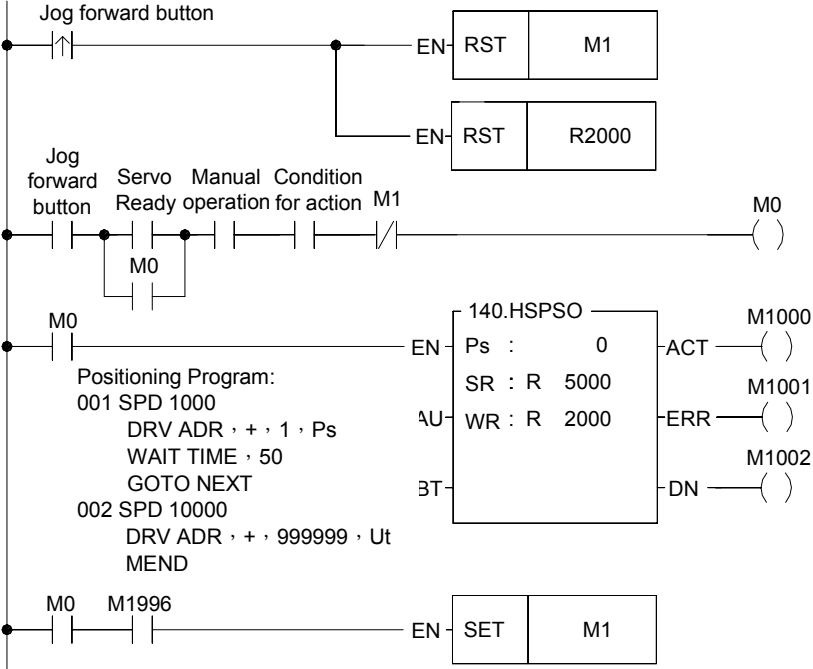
Jog forward button

EN RST M1

EN RST R2000

Jog forward button

Servo Ready

Manual operation

Condition for action

M1

M0

M0

M0

EN

140.HSPSO

Ps : 0

SR : R 5000

WR : R 2000

ACT

M1000

ERR

M1001

DN

M1002

AU

BT

Positioning Program:
001 SPD 1000
DRV ADR，+，1，Ps
WAIT TIME，50
GOTO NEXT
002 SPD 10000
DRV ADR，+，999999，Ut
MEND

M0

M1996

EN SET M1